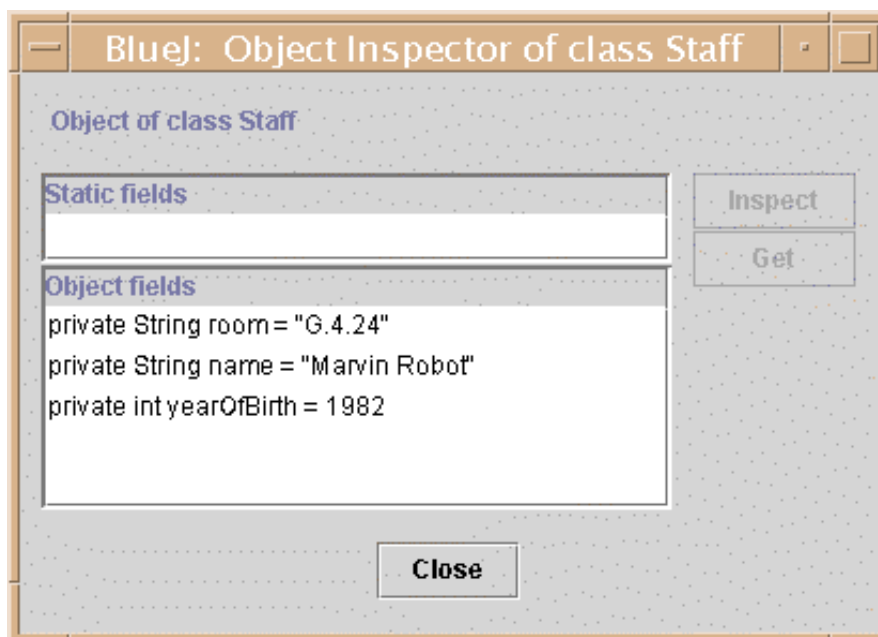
BlueJ: Object Inspector of class Staff

Object of class Staff

Static fields

Inspect

Get

Object fields

private String room = "G.4.24"

private String name = "Marvin Robot"

private int yearOfBirth = 1982

Close